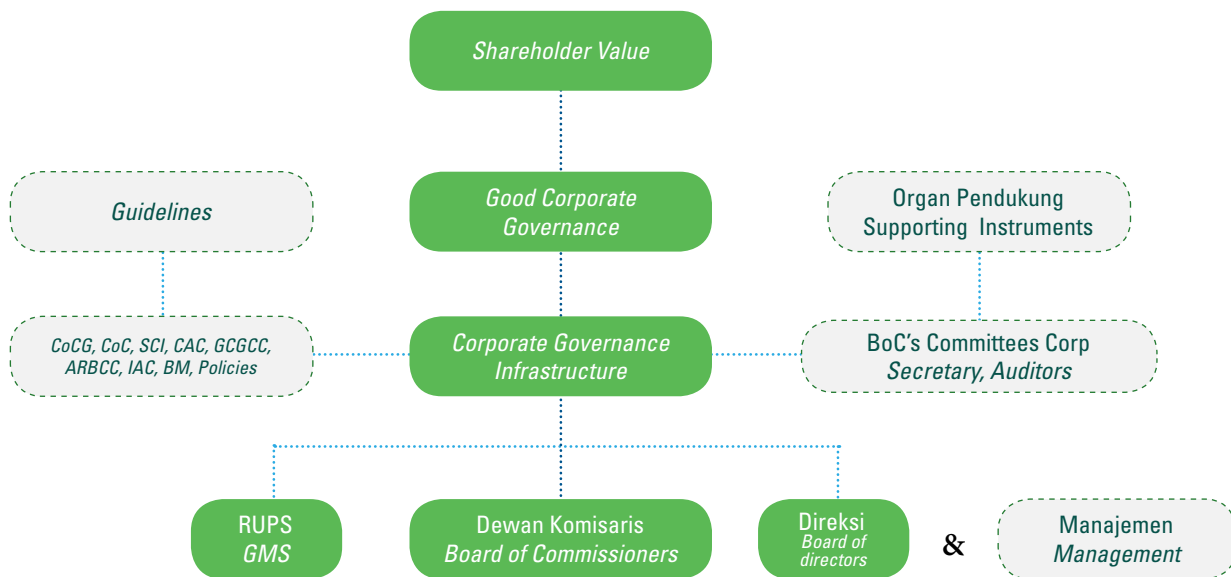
Shareholder Value

Good Corporate Governance

Guidelines

Organ Pendukung Supporting Instruments

CoCG, CoC, SCI, CAC, GCGCC, ARBCC, IAC, BM, Policies

Corporate Governance Infrastructure

BoC's Committees Corp Secretary, Auditors

RUPS GMS

Dewan Komisaris Board of Commissioners

Direksi Board of directors

&

Manajemen Management